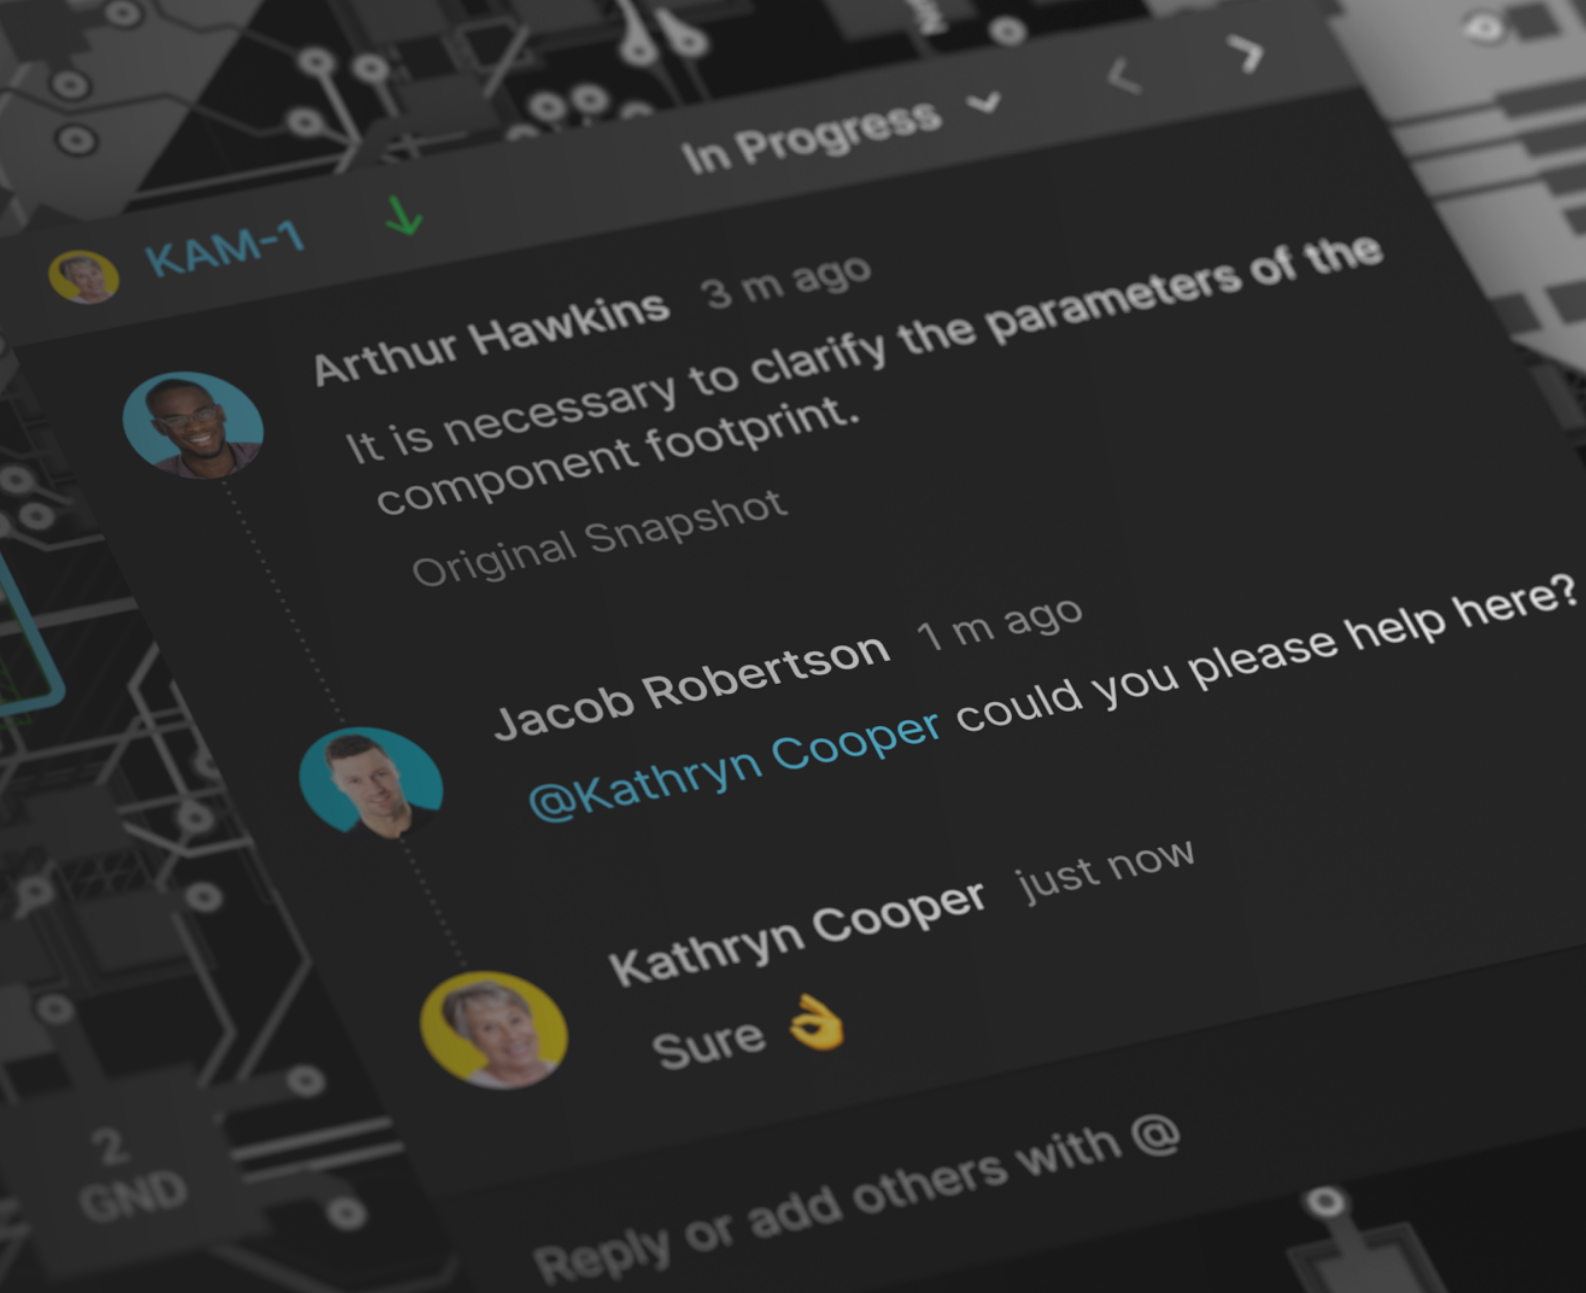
In Progress

KAM-1

Arthur Hawkins 3 m ago
It is necessary to clarify the parameters of the component footprint.
Original Snapshot

Jacob Robertson 1 m ago
@Kathryn Cooper could you please help here?

Kathryn Cooper just now
Sure 👌

Reply or add others with @

2
GND